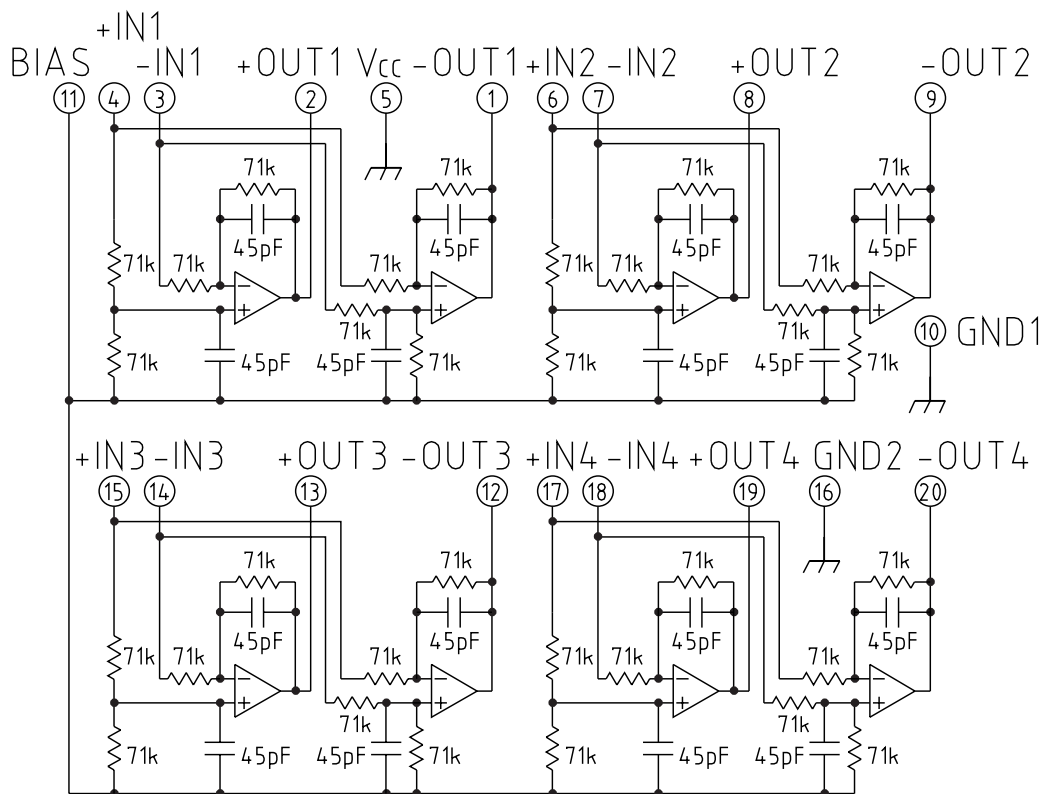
+IN1
BIAS -IN1 +OUT1 Vcc -OUT1 +IN2 -IN2 +OUT2 -OUT2
11 4 3 2 5 1 6 7 8 9

71k
45pF
71k
45pF
71k 71k
71k
71k
45pF
45pF
71k
71k
71k
45pF
71k 71k
71k
71k
45pF
45pF
71k
71k
45pF
71k
10 GND1

+IN3 -IN3 +OUT3 -OUT3 +IN4 -IN4 +OUT4 GND2 -OUT4
15 14 13 12 17 18 19 16 20

71k
45pF
71k
45pF
71k 71k
71k
71k
45pF
45pF
71k
71k
71k
45pF
71k 71k
71k
71k
45pF
45pF
71k
71k
45pF
71k